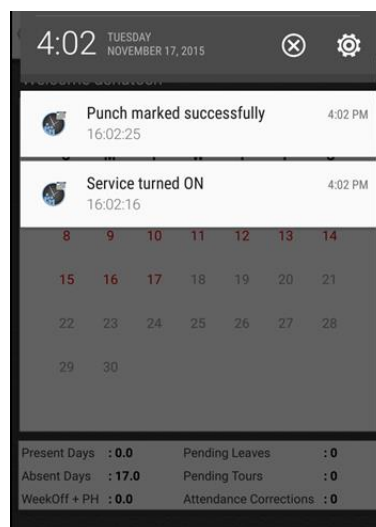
4:02 TUESDAY NOVEMBER 17, 2015

Punch marked successfully 16:02:25 4:02 PM

Service turned ON 16:02:16 4:02 PM

| | | | | | | |
|---|---|---|---|---|---|---|
| 8 | 9 | 10 | 11 | 12 | 13 | 14 |
| 15 | 16 | 17 | 18 | 19 | 20 | 21 |
| 22 | 23 | 24 | 25 | 26 | 27 | 28 |
| 29 | 30 | | | | | |

| | | | |
|---|---|---|---|
| Present Days | : 0.0 | Pending Leaves | : 0 |
| Absent Days | : 17.0 | Pending Tours | : 0 |
| WeekOff + PH | : 0.0 | Attendance Corrections | : 0 |